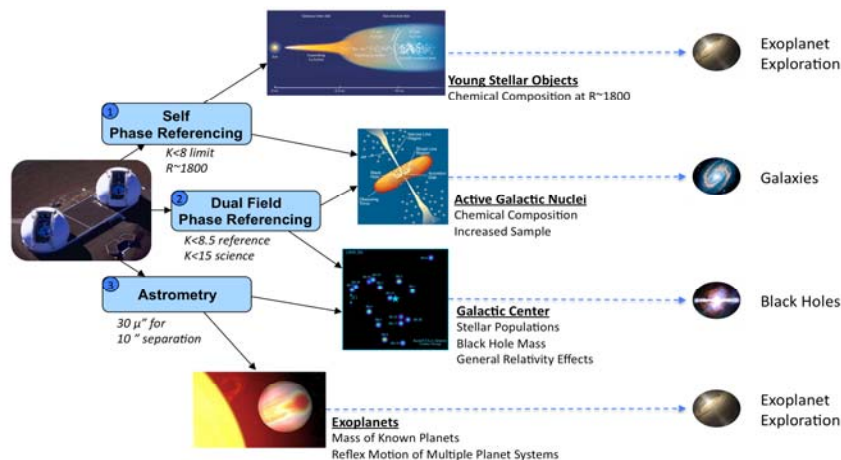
1 Self Phase Referencing

K<8 limit
R~1800

2 Dual Field Phase Referencing

K<8.5 reference
K<15 science

3 Astrometry

30 μ" for
10 " separation

Young Stellar Objects
Chemical Composition at R~1800

Active Galactic Nuclei
Chemical Composition
Increased Sample

Galactic Center
Stellar Populations
Black Hole Mass
General Relativity Effects

Exoplanets
Mass of Known Planets
Reflex Motion of Multiple Planet Systems

Exoplanet Exploration

Galaxies

Black Holes

Exoplanet Exploration